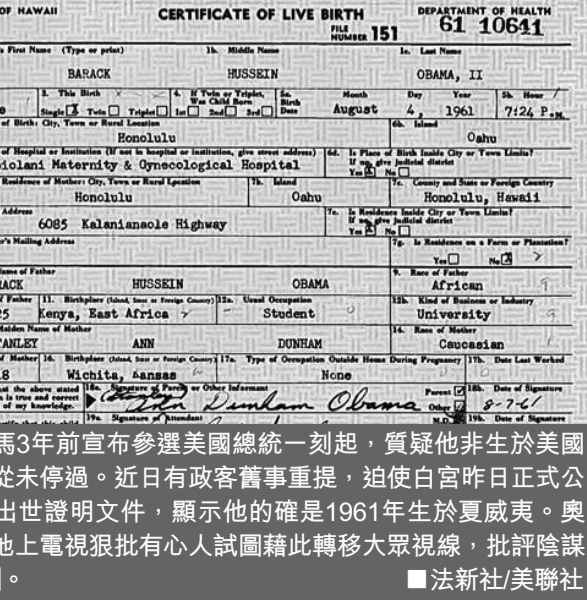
OF HAWAII CERTIFICATE OF LIVE BIRTH FILE NUMBER 151 DEPARTMENT OF HEALTH 61 10641

First Name (Type or print) 1b. Middle Name 1c. Last Name
BARACK HUSSEIN OBAMA, II
3. This Birth Single ☒ Twin ☐ Triplet ☐ 4. If Twin or Triplet, Was Child Born 1st ☐ 2nd ☐ 3rd ☐ 5a. Birth Date Month August Day 4, Year 1961 5b. Hour 7:24 P.M.
of Birth: City, Town or Rural Location 6b. Island
Honolulu Oahu
of Hospital or Institution (If not in hospital or institution, give street address) 6d. Is Place of Birth Inside City or Town Limits? If no, give judicial district Yes ☒ No ☐
Kapiolani Maternity & Gynecological Hospital
Residence of Mother: City, Town or Rural Location 7b. Island 7c. County and State or Foreign Country
Honolulu Oahu Honolulu, Hawaii
Address 7e. Is Residence Inside City or Town Limits? If no, give judicial district Yes ☒ No ☐
6085 Kalanianaole Highway
Mailing Address 7g. Is Residence on a Farm or Plantation? Yes ☐ No ☒
Name of Father 9. Race of Father
BARACK HUSSEIN OBAMA African
of Father 11. Birthplace (Island, State or Foreign Country) 12a. Usual Occupation 12b. Kind of Business or Industry
25 Kenya, East Africa Student University
Maiden Name of Mother 14. Race of Mother
STANLEY ANN DUNHAM Caucasian
of Mother 16. Birthplace (Island, State or Foreign Country) 17a. Type of Occupation Outside Home During Pregnancy 17b. Date Last Worked
18 Wichita, Kansas None
that the above stated is true and correct of my knowledge. 18a. Signature of Parent or Other Informant Ann Dunham Obama Parent ☒ Other ☐ 18b. Date of Signature 8-7-61
19a. Signature of Attendant

馬3年前宣布參選美國總統一刻起，質疑他非生於美國從未停過。近日有政客舊事重提，迫使白宮昨日正式公出世證明文件，顯示他的確是1961年生於夏威夷。奧他上電視狠批有心人試圖藉此轉移大眾視線，批評陰謀。 ■法新社/美聯社